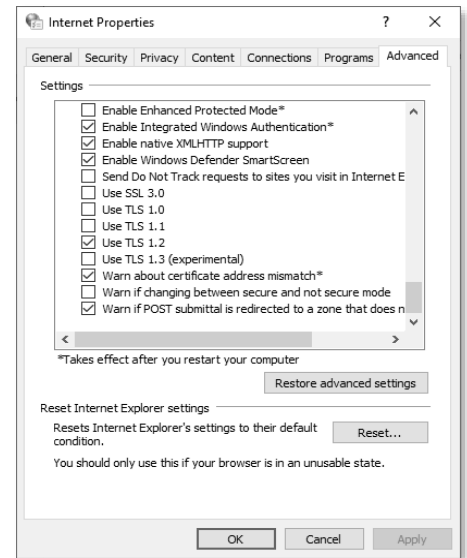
Internet Properties

?

×

General Security Privacy Content Connections Programs Advanced

Settings

Enable Enhanced Protected Mode*

Enable Integrated Windows Authentication*

Enable native XMLHTTP support

Enable Windows Defender SmartScreen

Send Do Not Track requests to sites you visit in Internet E

Use SSL 3.0

Use TLS 1.0

Use TLS 1.1

Use TLS 1.2

Use TLS 1.3 (experimental)

Warn about certificate address mismatch*

Warn if changing between secure and not secure mode

Warn if POST submittal is redirected to a zone that does n

*Takes effect after you restart your computer

Restore advanced settings

Reset Internet Explorer settings

Resets Internet Explorer's settings to their default condition.

Reset...

You should only use this if your browser is in an unusable state.

OK

Cancel

Apply